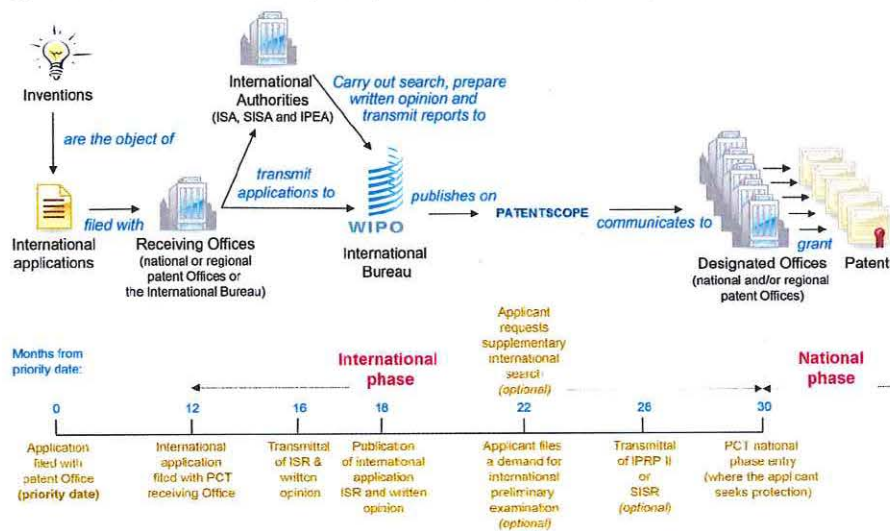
Inventions

are the object of

International applications

filed with

Receiving Offices (national or regional patent Offices or the International Bureau)

International Authorities (ISA, SISA and IPEA)

transmit applications to

Carry out search, prepare written opinion and transmit reports to

WIPO

International Bureau

publishes on

PATENTSCOPE

communicates to

Designated Offices (national and/or regional patent Offices)

grant

Patent

Months from priority date:

International phase

National phase

Applicant requests supplementary international search (optional)

| 0 | 12 | 16 | 18 | 22 | 28 | 30 |
|---|---|---|---|---|---|---|
| Application filed with patent Office (priority date) | International application filed with PCT receiving Office | Transmittal of ISR & written opinion | Publication of international application ISR and written opinion | Applicant files a demand for international preliminary examination (optional) | Transmittal of IPRP II or SISR (optional) | PCT national phase entry (where the applicant seeks protection) |